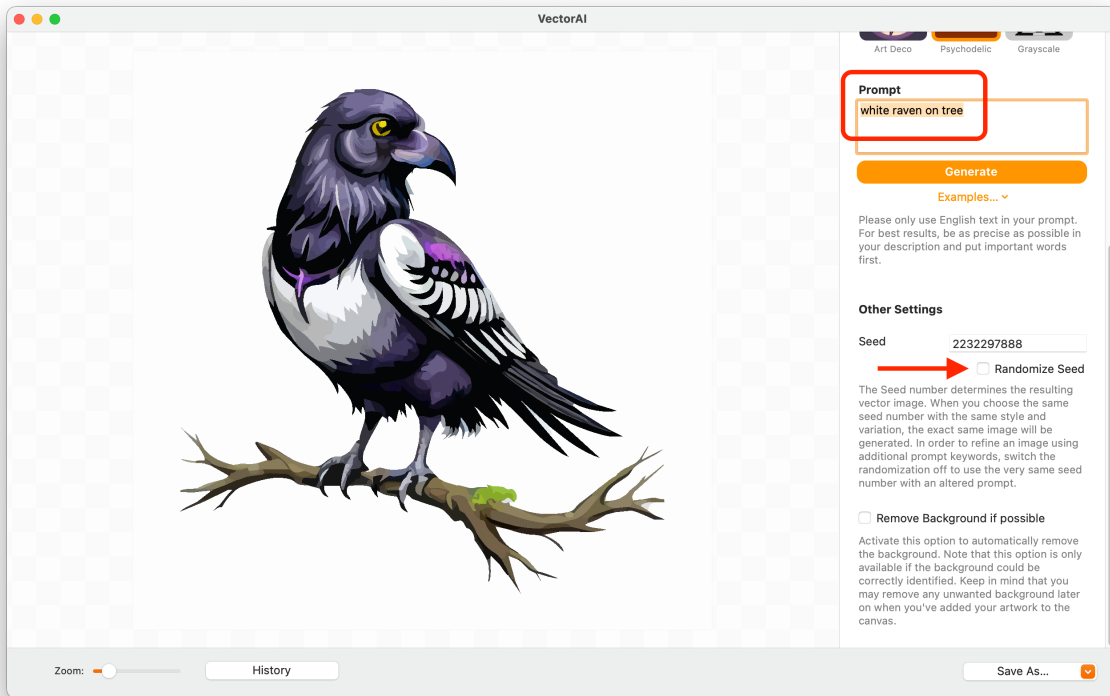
VectorAI

Art Deco
Psychodelic
Grayscale

Prompt
white raven on tree

Generate

Examples...

Please only use English text in your prompt. For best results, be as precise as possible in your description and put important words first.

Other Settings

Seed
2232297888

Randomize Seed

The Seed number determines the resulting vector image. When you choose the same seed number with the same style and variation, the exact same image will be generated. In order to refine an image using additional prompt keywords, switch the randomization off to use the very same seed number with an altered prompt.

Remove Background if possible

Activate this option to automatically remove the background. Note that this option is only available if the background could be correctly identified. Keep in mind that you may remove any unwanted background later on when you've added your artwork to the canvas.

Zoom:
History
Save As...